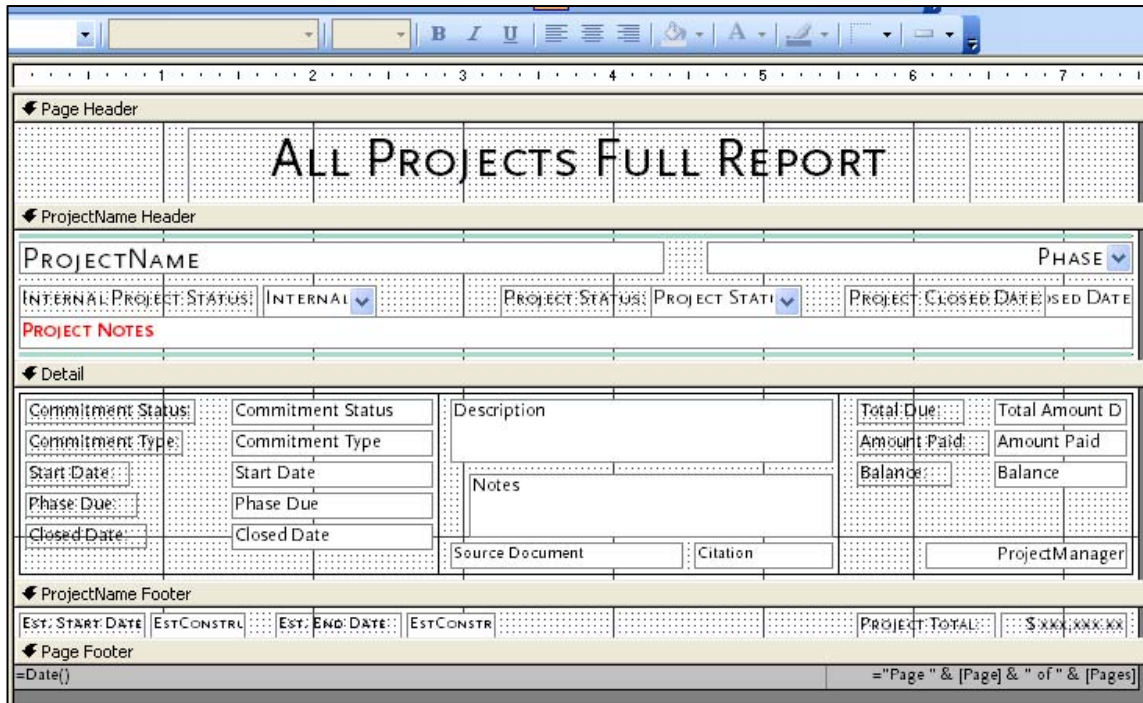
B I U A

1 2 3 4 5 6 7

Page Header

ALL PROJECTS FULL REPORT

ProjectName Header

PROJECTNAME

PHASE

INTERNAL PROJECT STATUS: INTERNAL

PROJECT STATUS: PROJECT STATU

PROJECT CLOSED DATE: OSED DATE

PROJECT NOTES

Detail

Commitment Status: Commitment Status

Commitment Type: Commitment Type

Start Date: Start Date

Phase Due: Phase Due

Closed Date: Closed Date

Description

Notes

Source Document

Citation

Total Due: Total Amount D

Amount Paid: Amount Paid

Balance: Balance

ProjectManager

ProjectName Footer

EST. START DATE ESTCONSTRU EST. END DATE: ESTCONSTR

PROJECT TOTAL: $XXX,XXX.XX

Page Footer

=Date()

="Page " & [Page] & " of " & [Pages]